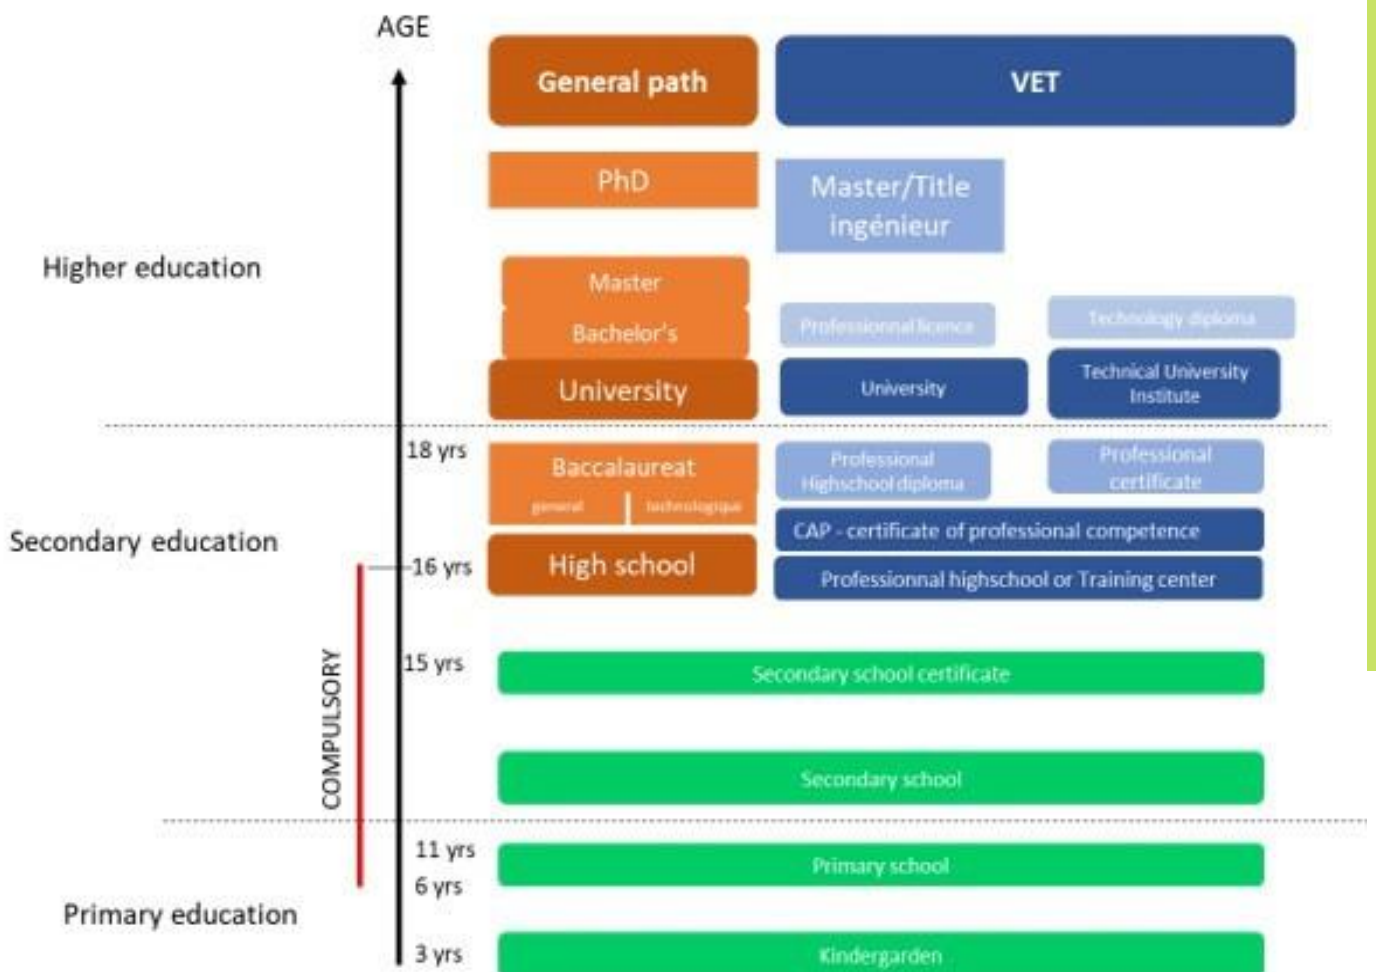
AGE

General path

VET

PhD

Master/Title ingénieur

Higher education

Master

Bachelor's

Professionnal licence

Technology diploma

University

University

Technical University Institute

18 yrs

Baccalaureat

general

technologique

Professional Highschool diploma

Professional certificate

Secondary education

CAP - certificate of professional competence

16 yrs

High school

Professionnal highschool or Training center

COMPULSORY

15 yrs

Secondary school certificate

Secondary school

11 yrs

Primary school

6 yrs

Primary education

3 yrs

Kindergarden